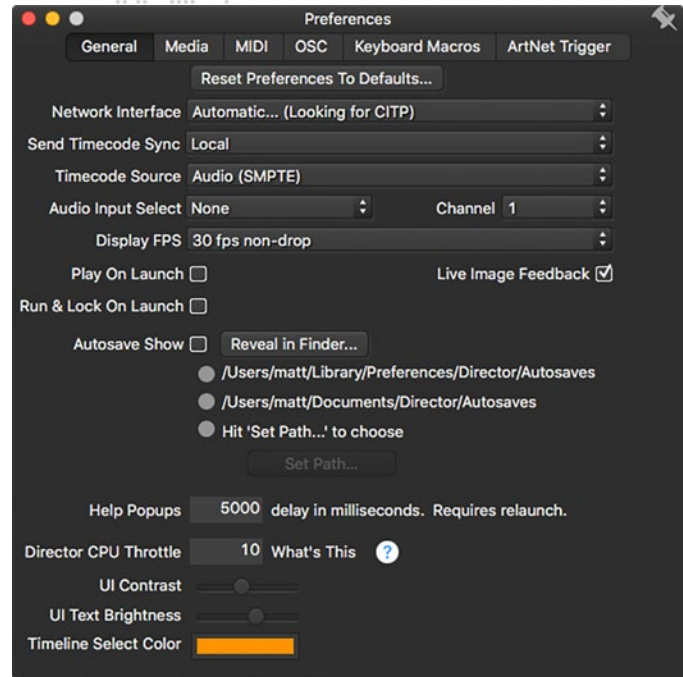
Preferences

General | Media | MIDI | OSC | Keyboard Macros | ArtNet Trigger

Reset Preferences To Defaults...

Network Interface Automatic... (Looking for CITP)

Send Timecode Sync Local

Timecode Source Audio (SMPTE)

Audio Input Select None

Channel 1

Display FPS 30 fps non-drop

Play On Launch ☐

Live Image Feedback ☑

Run & Lock On Launch ☐

Autosave Show ☐ Reveal in Finder...

/Users/matt/Library/Preferences/Director/Autosaves

/Users/matt/Documents/Director/Autosaves

Hit 'Set Path...' to choose

Set Path...

Help Popups 5000 delay in milliseconds. Requires relaunch.

Director CPU Throttle 10 What's This ?

UI Contrast

UI Text Brightness

Timeline Select Color